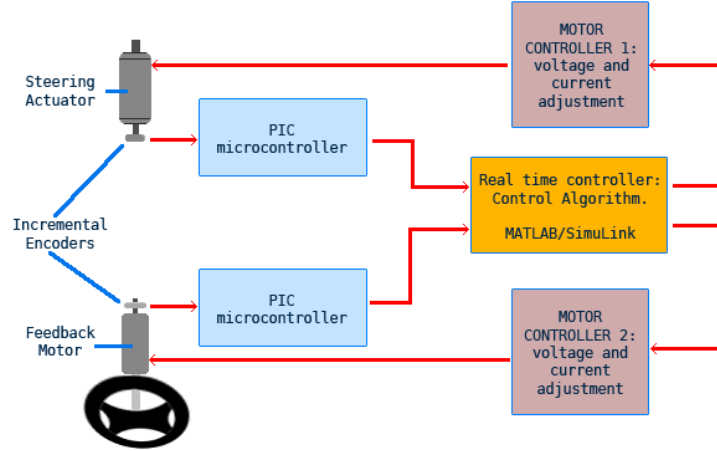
MOTOR CONTROLLER 1: voltage and current adjustment

Steering Actuator

PIC microcontroller

Real time controller: Control Algorithm.

MATLAB/SimuLink

Incremental Encoders

PIC microcontroller

Feedback Motor

MOTOR CONTROLLER 2: voltage and current adjustment